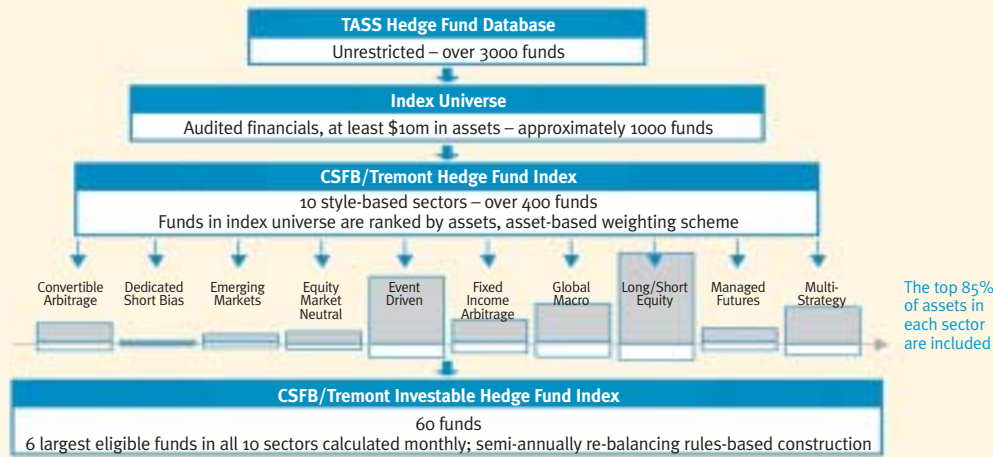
TASS Hedge Fund Database

Unrestricted – over 3000 funds

Index Universe

Audited financials, at least $10m in assets – approximately 1000 funds

CSFB/Tremont Hedge Fund Index

10 style-based sectors – over 400 funds
Funds in index universe are ranked by assets, asset-based weighting scheme

Convertible Arbitrage

Dedicated Short Bias

Emerging Markets

Equity Market Neutral

Event Driven

Fixed Income Arbitrage

Global Macro

Long/Short Equity

Managed Futures

Multi-Strategy

The top 85% of assets in each sector are included

CSFB/Tremont Investable Hedge Fund Index

60 funds
6 largest eligible funds in all 10 sectors calculated monthly; semi-annually re-balancing rules-based construction